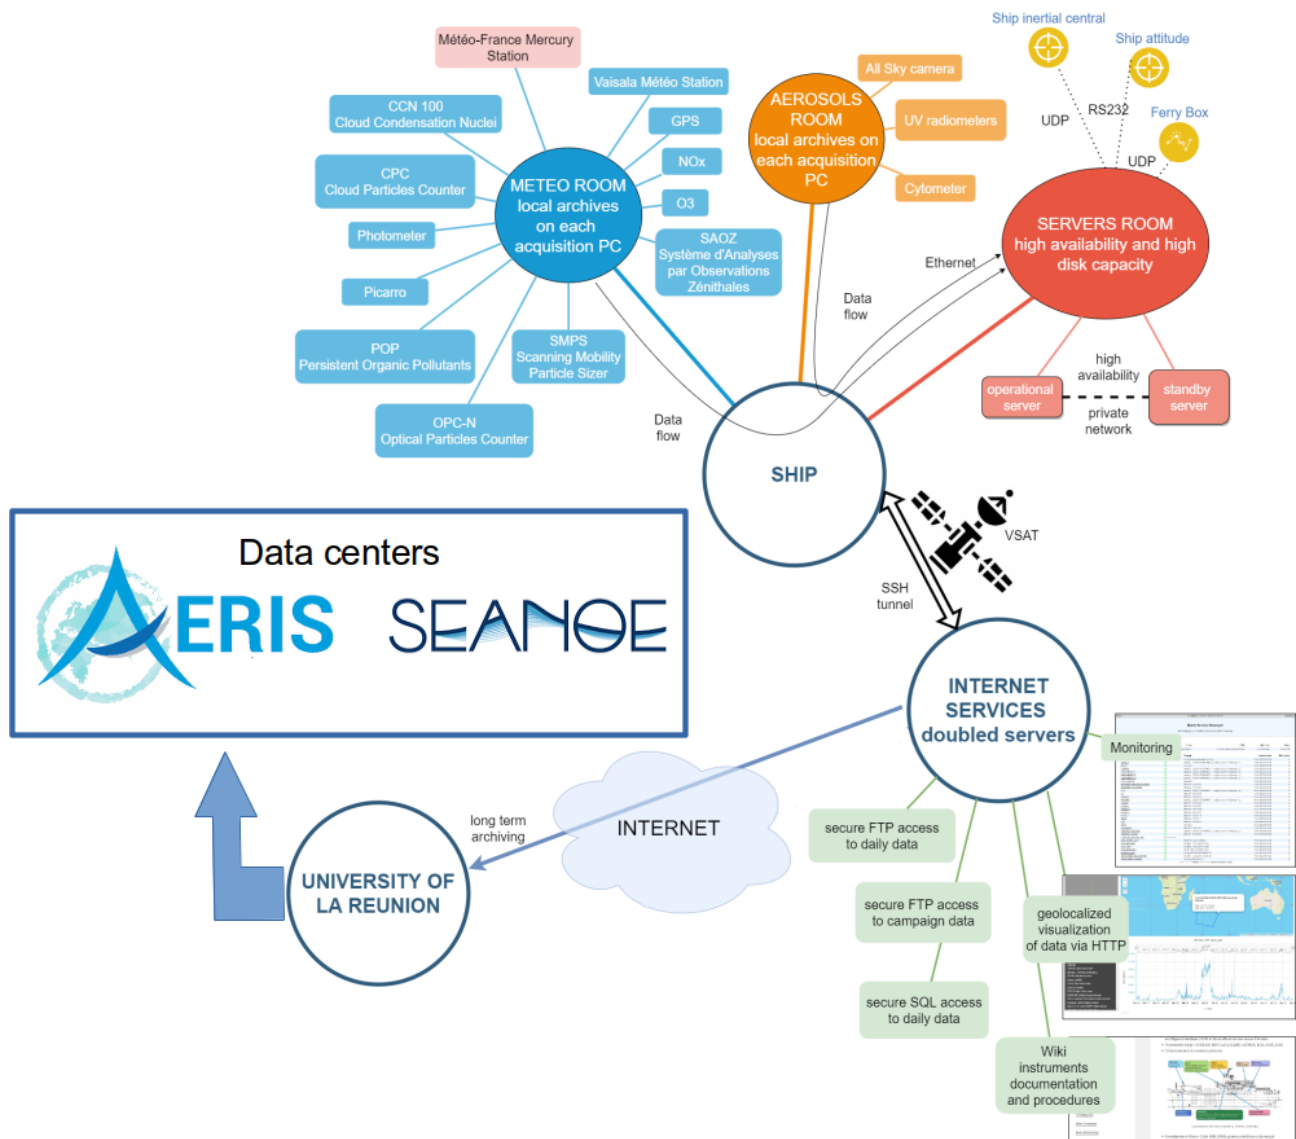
Météo-France Mercury Station

Vaisala Météo Station

CCN 100
Cloud Condensation Nuclei

GPS

NOx

CPC
Cloud Particles Counter

O3

METEO ROOM
local archives
on each
acquisition PC

Photometer

SAOZ
Système d'Analyses par Observations Zénithales

Picarro

POP
Persistent Organic Pollutants

SMPS
Scanning Mobility Particle Sizer

OPC-N
Optical Particles Counter

All Sky camera

AEROSOLS ROOM
local archives on each acquisition PC

UV radiometers

Cytometer

Ship inertial central

Ship attitude

UDP

RS232

Ferry Box

UDP

SERVERS ROOM
high availability and high disk capacity

Ethernet

Data flow

high availability

operational server

standby server

private network

Data flow

SHIP

VSAT

SSH tunnel

Data centers

ERIS

SEANOE

INTERNET SERVICES
doubled servers

Monitoring

long term archiving

INTERNET

secure FTP access to daily data

UNIVERSITY OF LA REUNION

secure FTP access to campaign data

geolocalized visualization of data via HTTP

secure SQL access to daily data

Wiki
instruments documentation and procedures